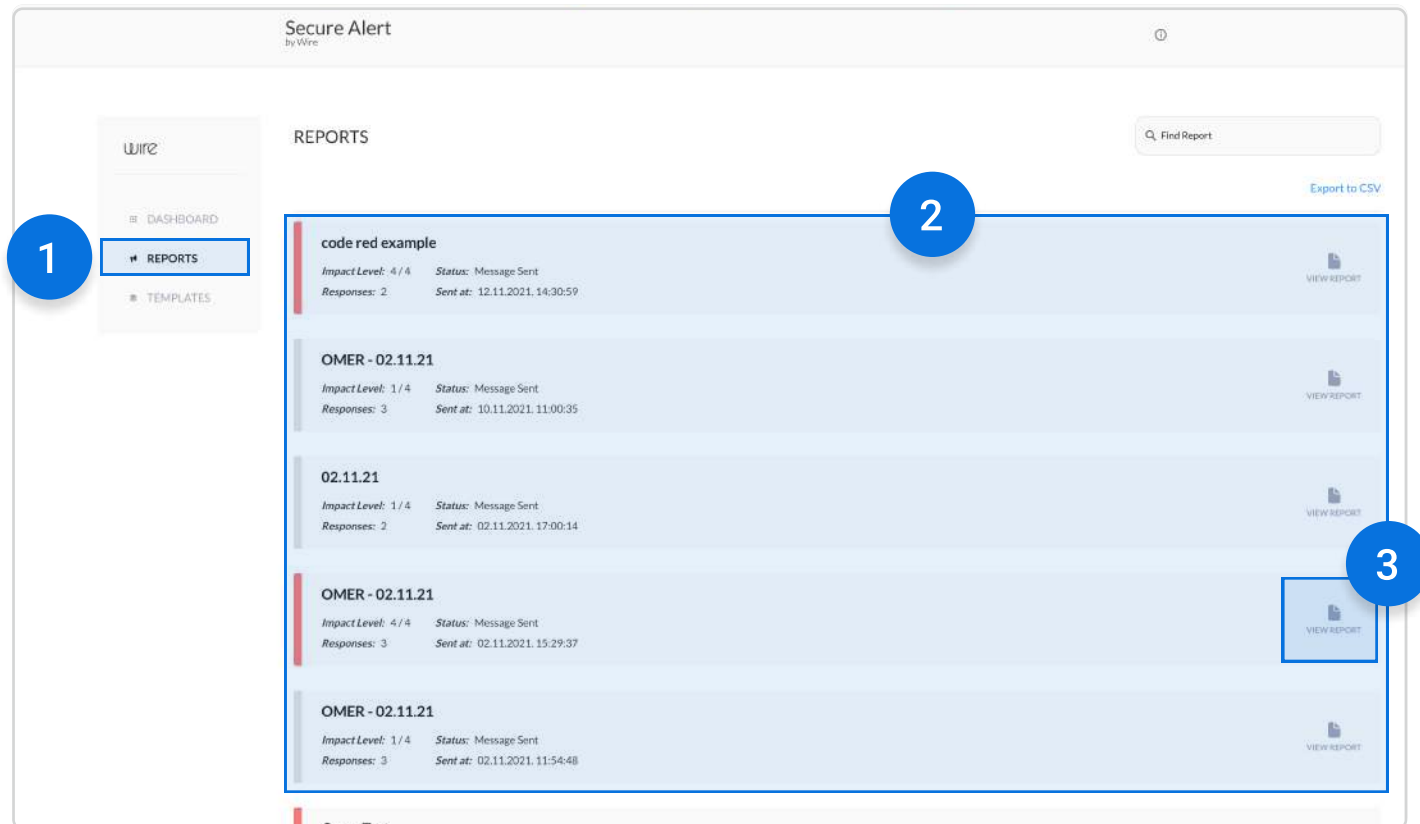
Secure Alert
by Wire

wire

DASHBOARD
REPORTS
TEMPLATES

1

REPORTS

Find Report

Export to CSV

2

code red example
Impact Level: 4 / 4 Status: Message Sent
Responses: 2 Sent at: 12.11.2021, 14:30:59
VIEW REPORT

OMER - 02.11.21
Impact Level: 1 / 4 Status: Message Sent
Responses: 3 Sent at: 10.11.2021, 11:00:35
VIEW REPORT

02.11.21
Impact Level: 1 / 4 Status: Message Sent
Responses: 2 Sent at: 02.11.2021, 17:00:14
VIEW REPORT

3

OMER - 02.11.21
Impact Level: 4 / 4 Status: Message Sent
Responses: 3 Sent at: 02.11.2021, 15:29:37
VIEW REPORT

OMER - 02.11.21
Impact Level: 1 / 4 Status: Message Sent
Responses: 3 Sent at: 02.11.2021, 11:54:48
VIEW REPORT

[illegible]